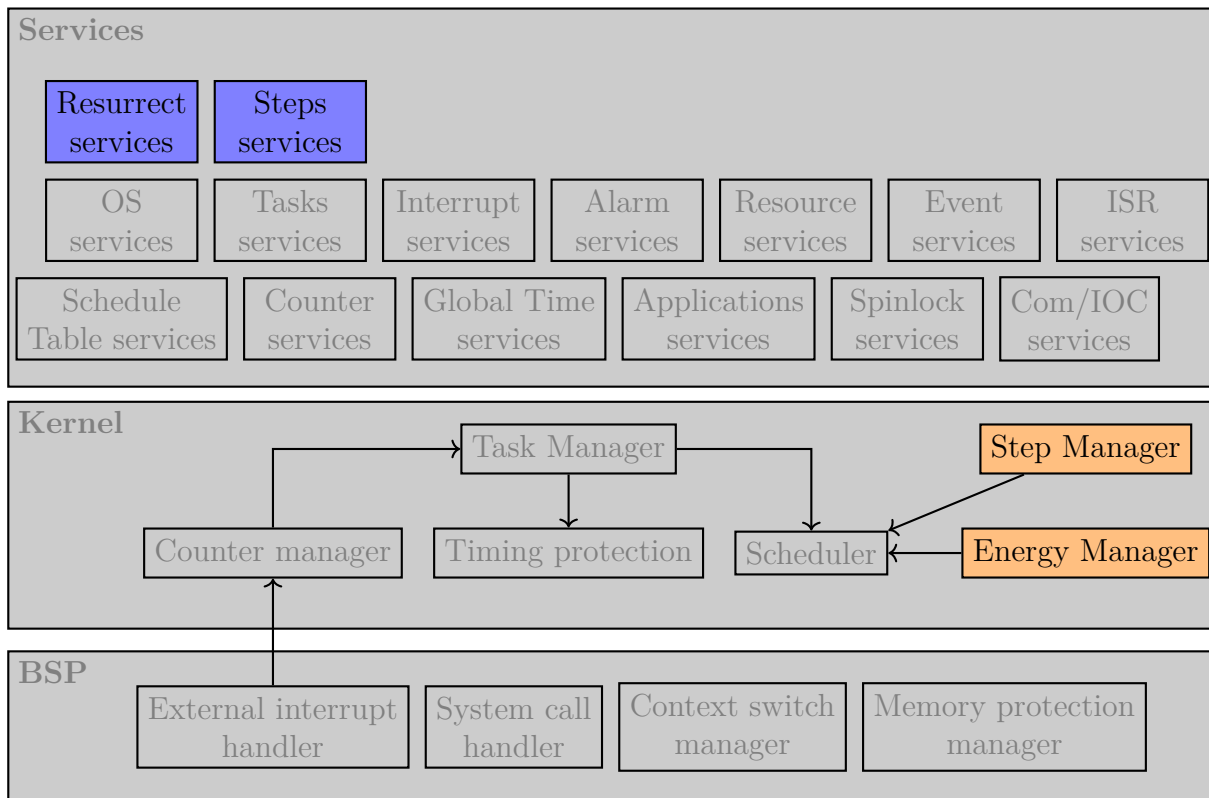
Services

Resurrect services

Steps services

OS services

Tasks services

Interrupt services

Alarm services

Resource services

Event services

ISR services

Schedule Table services

Counter services

Global Time services

Applications services

Spinlock services

Com/IOC services

Kernel

Task Manager

Step Manager

Counter manager

Timing protection

Scheduler

Energy Manager

BSP

External interrupt handler

System call handler

Context switch manager

Memory protection manager